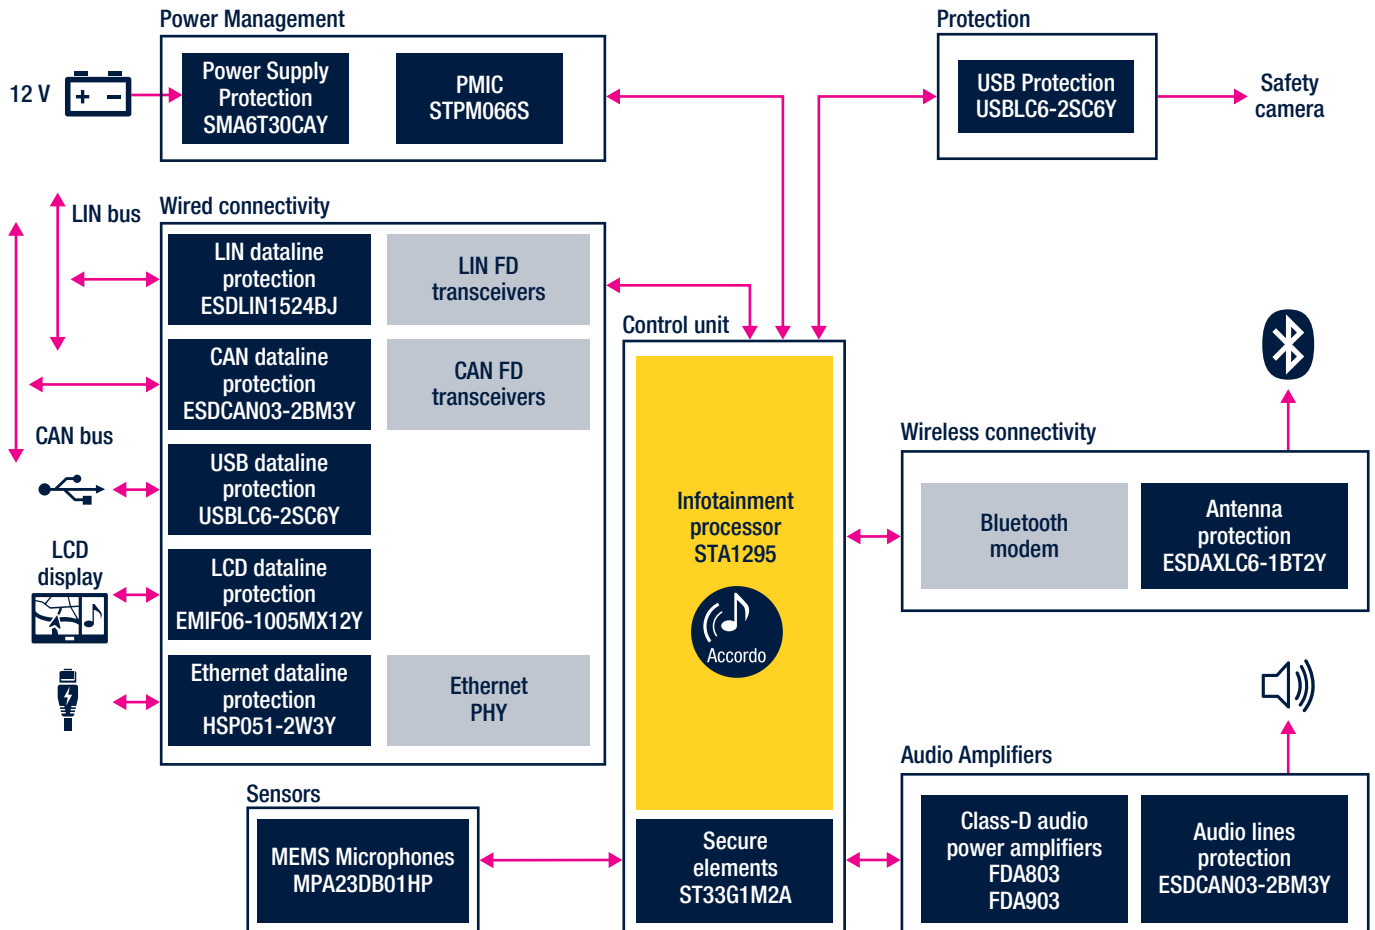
Power Management

12 V

Power Supply Protection SMA6T30CAY

PMIC STPM066S

Protection

USB Protection USBLC6-2SC6Y

Safety camera

LIN bus

Wired connectivity

LIN dataline protection ESDLIN1524BJ

LIN FD transceivers

CAN dataline protection ESDCAN03-2BM3Y

CAN FD transceivers

CAN bus

USB dataline protection USBLC6-2SC6Y

LCD display

LCD dataline protection EMIF06-1005MX12Y

Ethernet dataline protection HSP051-2W3Y

Ethernet PHY

Control unit

Infotainment processor STA1295

Accordo

Secure elements ST33G1M2A

Wireless connectivity

Bluetooth modem

Antenna protection ESDAXLC6-1BT2Y

Sensors

MEMS Microphones MPA23DB01HP

Audio Amplifiers

Class-D audio power amplifiers FDA803 FDA903

Audio lines protection ESDCAN03-2BM3Y